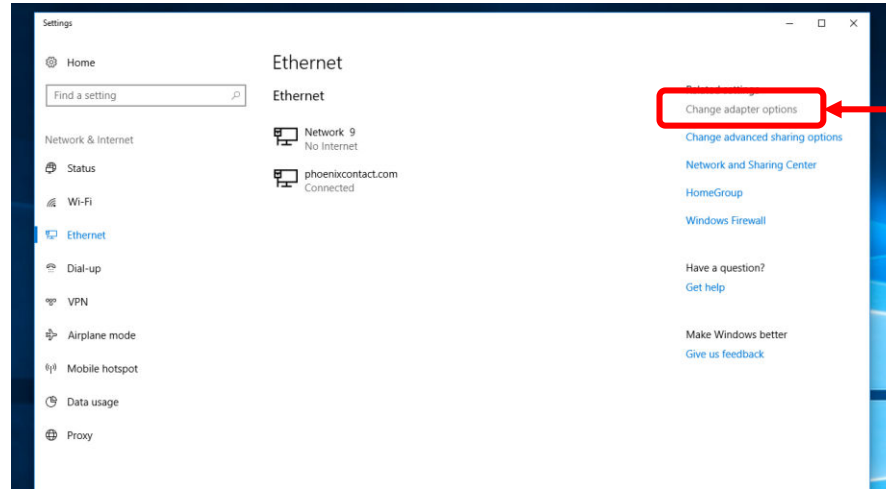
Settings

Home

Find a setting

Network & Internet

Status

Wi-Fi

Ethernet

Dial-up

VPN

Airplane mode

Mobile hotspot

Data usage

Proxy

Ethernet

Ethernet

Network 9
No Internet

phoenixcontact.com
Connected

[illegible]

Change adapter options

Change advanced sharing options

Network and Sharing Center

HomeGroup

Windows Firewall

Have a question?

Get help

Make Windows better

Give us feedback